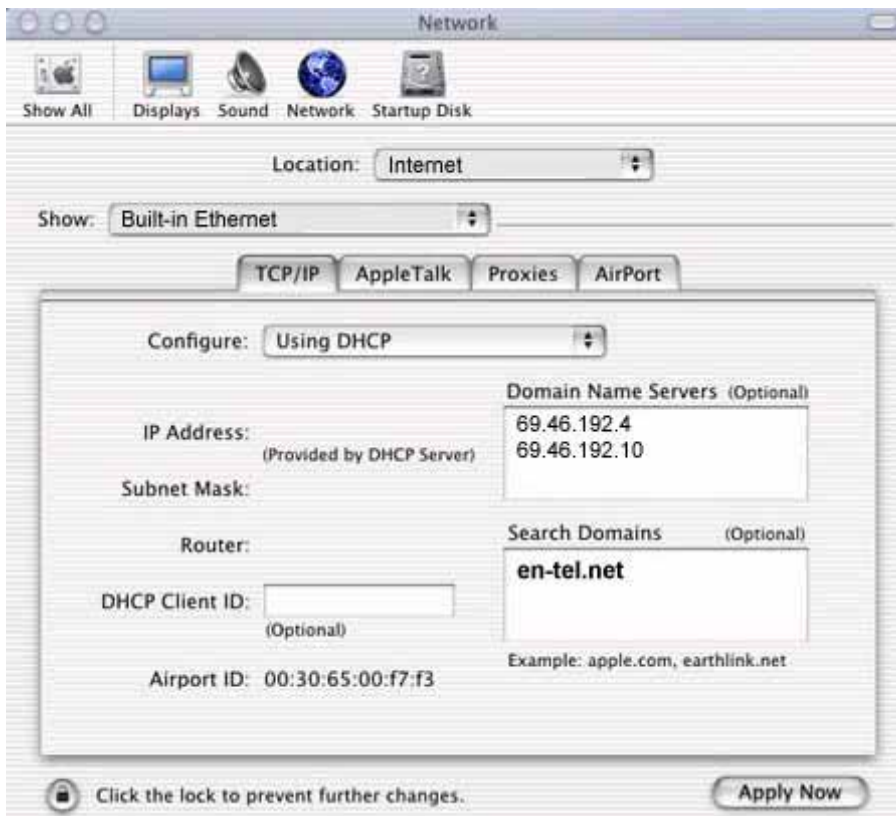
Network

Show All Displays Sound Network Startup Disk

Location: Internet

Show: Built-in Ethernet

TCP/IP AppleTalk Proxies AirPort

Configure: Using DHCP

Domain Name Servers (Optional)
69.46.192.4
69.46.192.10

IP Address:
(Provided by DHCP Server)
Subnet Mask:

Router:

Search Domains (Optional)
en-tel.net

DHCP Client ID:
(Optional)

Example: apple.com, earthlink.net

Airport ID: 00:30:65:00:f7:f3

Click the lock to prevent further changes.

Apply Now